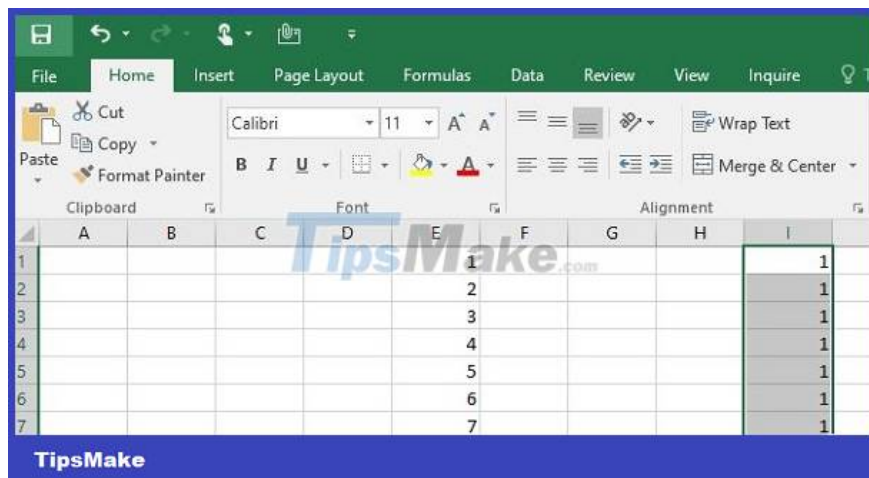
File Home Insert Page Layout Formulas Data Review View Inquire

Cut
Copy
Paste
Format Painter
Clipboard

Calibri 11
B I U
Font

Wrap Text
Merge & Center
Alignment

TipsMake.com

| | A | B | C | D | E | F | G | H | I |
|---|---|---|---|---|---|---|---|---|---|
| 1 | | | | | 1 | | | | 1 |
| 2 | | | | | 2 | | | | 1 |
| 3 | | | | | 3 | | | | 1 |
| 4 | | | | | 4 | | | | 1 |
| 5 | | | | | 5 | | | | 1 |
| 6 | | | | | 6 | | | | 1 |
| 7 | | | | | 7 | | | | 1 |

TipsMake